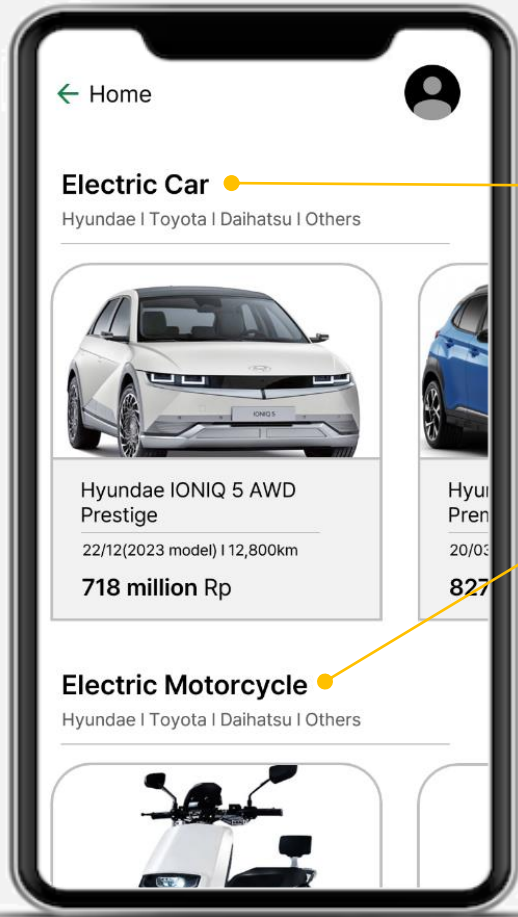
← Home

Electric Car
Hyundae I Toyota I Daihatsu I Others

IONIQ 5

Hyundae IONIQ 5 AWD Prestige
22/12(2023 model) I 12,800km
718 million Rp

Hyu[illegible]
Pren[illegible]
20/03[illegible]
827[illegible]

Electric Motorcycle
Hyundae I Toyota I Daihatsu I Others